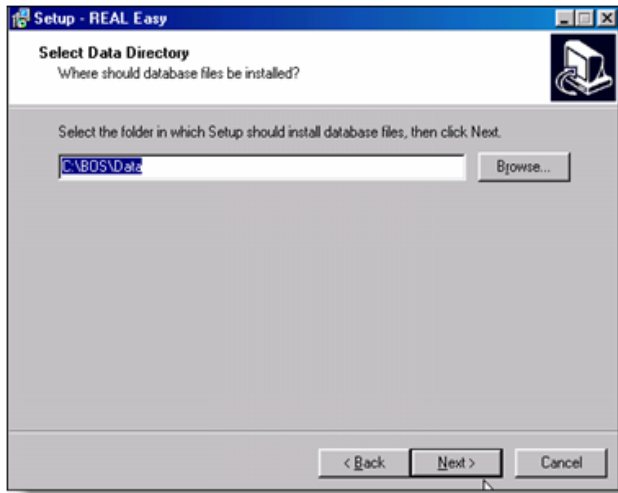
Setup - REAL Easy

Select Data Directory
Where should database files be installed?

Select the folder in which Setup should install database files, then click Next.

C:\BOS\Data

Browse...

< Back

Next >

Cancel